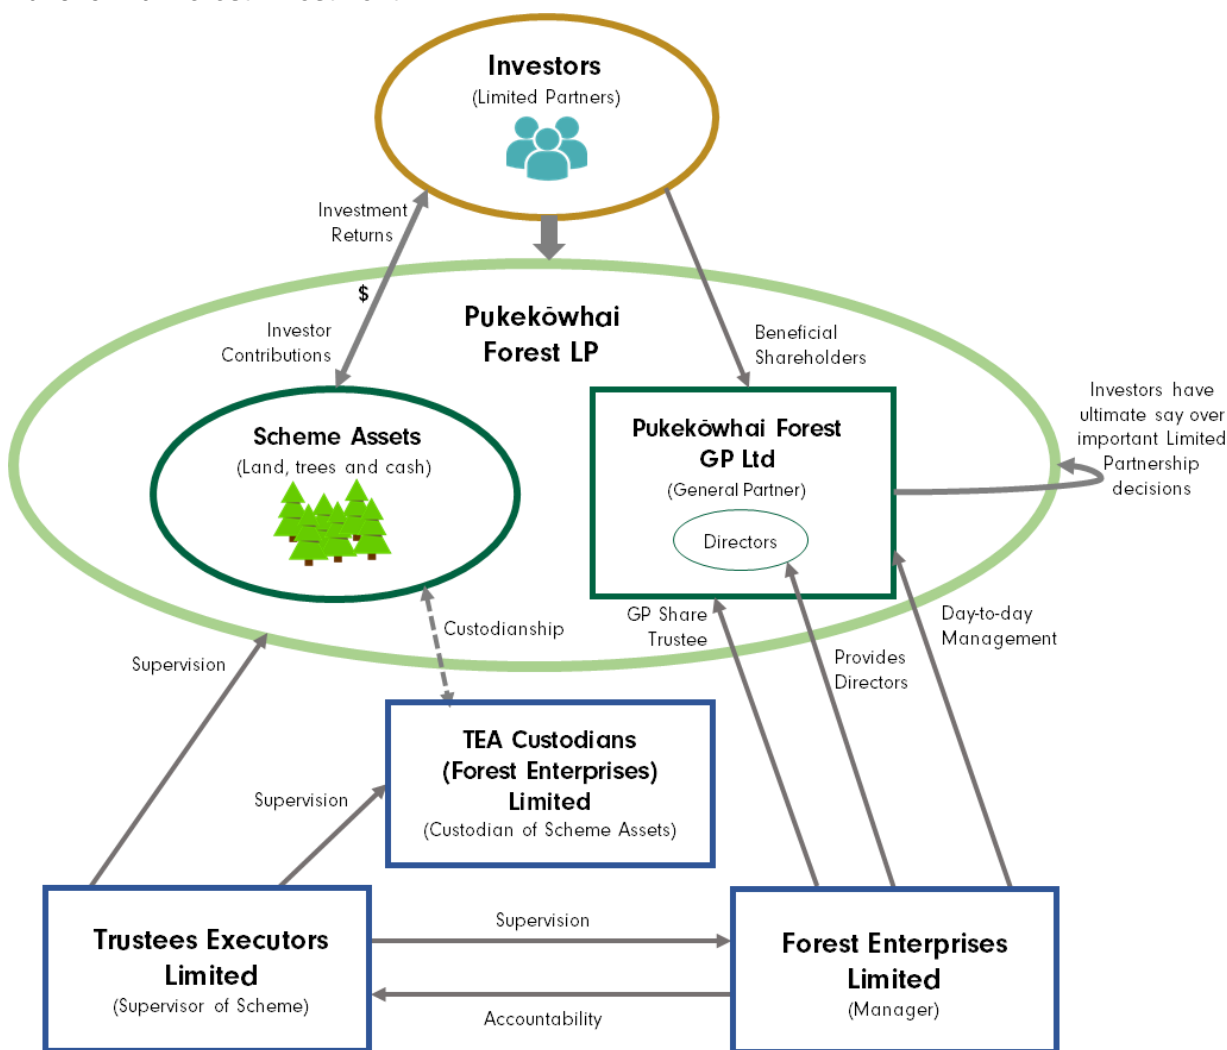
Investors
(Limited Partners)

Investment Returns

$

Investor Contributions

Pukekōwhai Forest LP

Beneficial Shareholders

Scheme Assets
(Land, trees and cash)

Pukekōwhai Forest GP Ltd
(General Partner)

Directors

Investors have ultimate say over important Limited Partnership decisions

Custodianship

GP Share Trustee

Day-to-day Management

Provides Directors

Supervision

TEA Custodians (Forest Enterprises) Limited
(Custodian of Scheme Assets)

Supervision

Trustees Executors Limited
(Supervisor of Scheme)

Supervision

Accountability

Forest Enterprises Limited
(Manager)